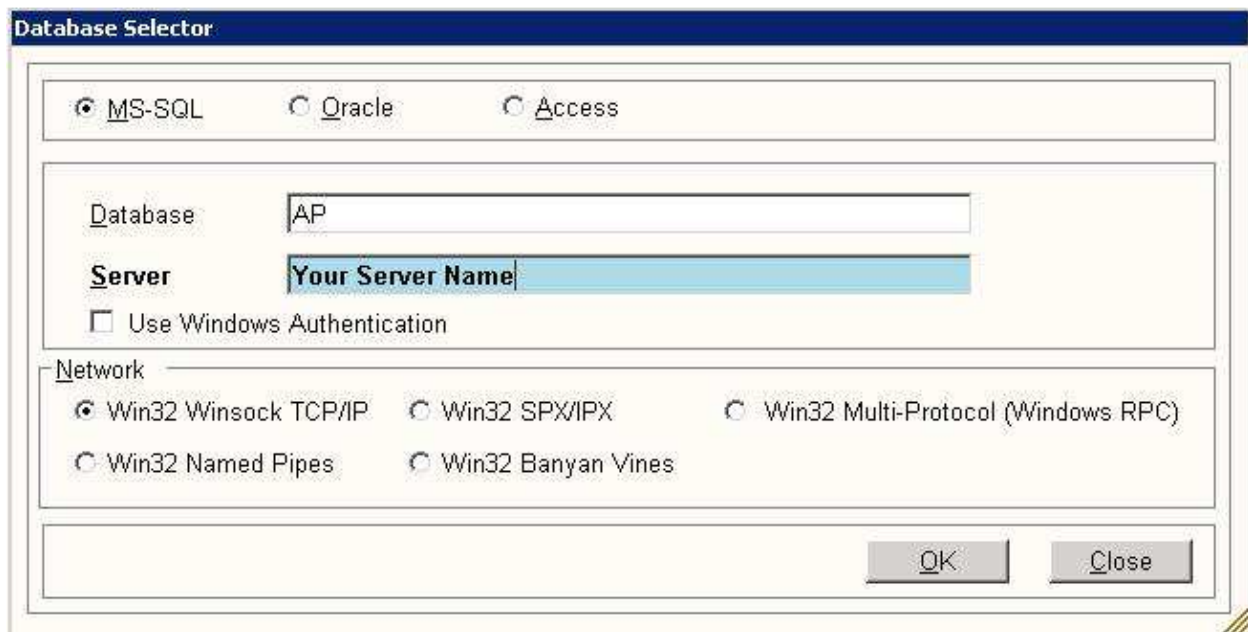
Database Selector

MS-SQL Oracle Access

Database AP

Server Your Server Name

Use Windows Authentication

Network

Win32 Winsock TCP/IP Win32 SPX/IPX Win32 Multi-Protocol (Windows RPC)

Win32 Named Pipes Win32 Banyan Vines

OK Close